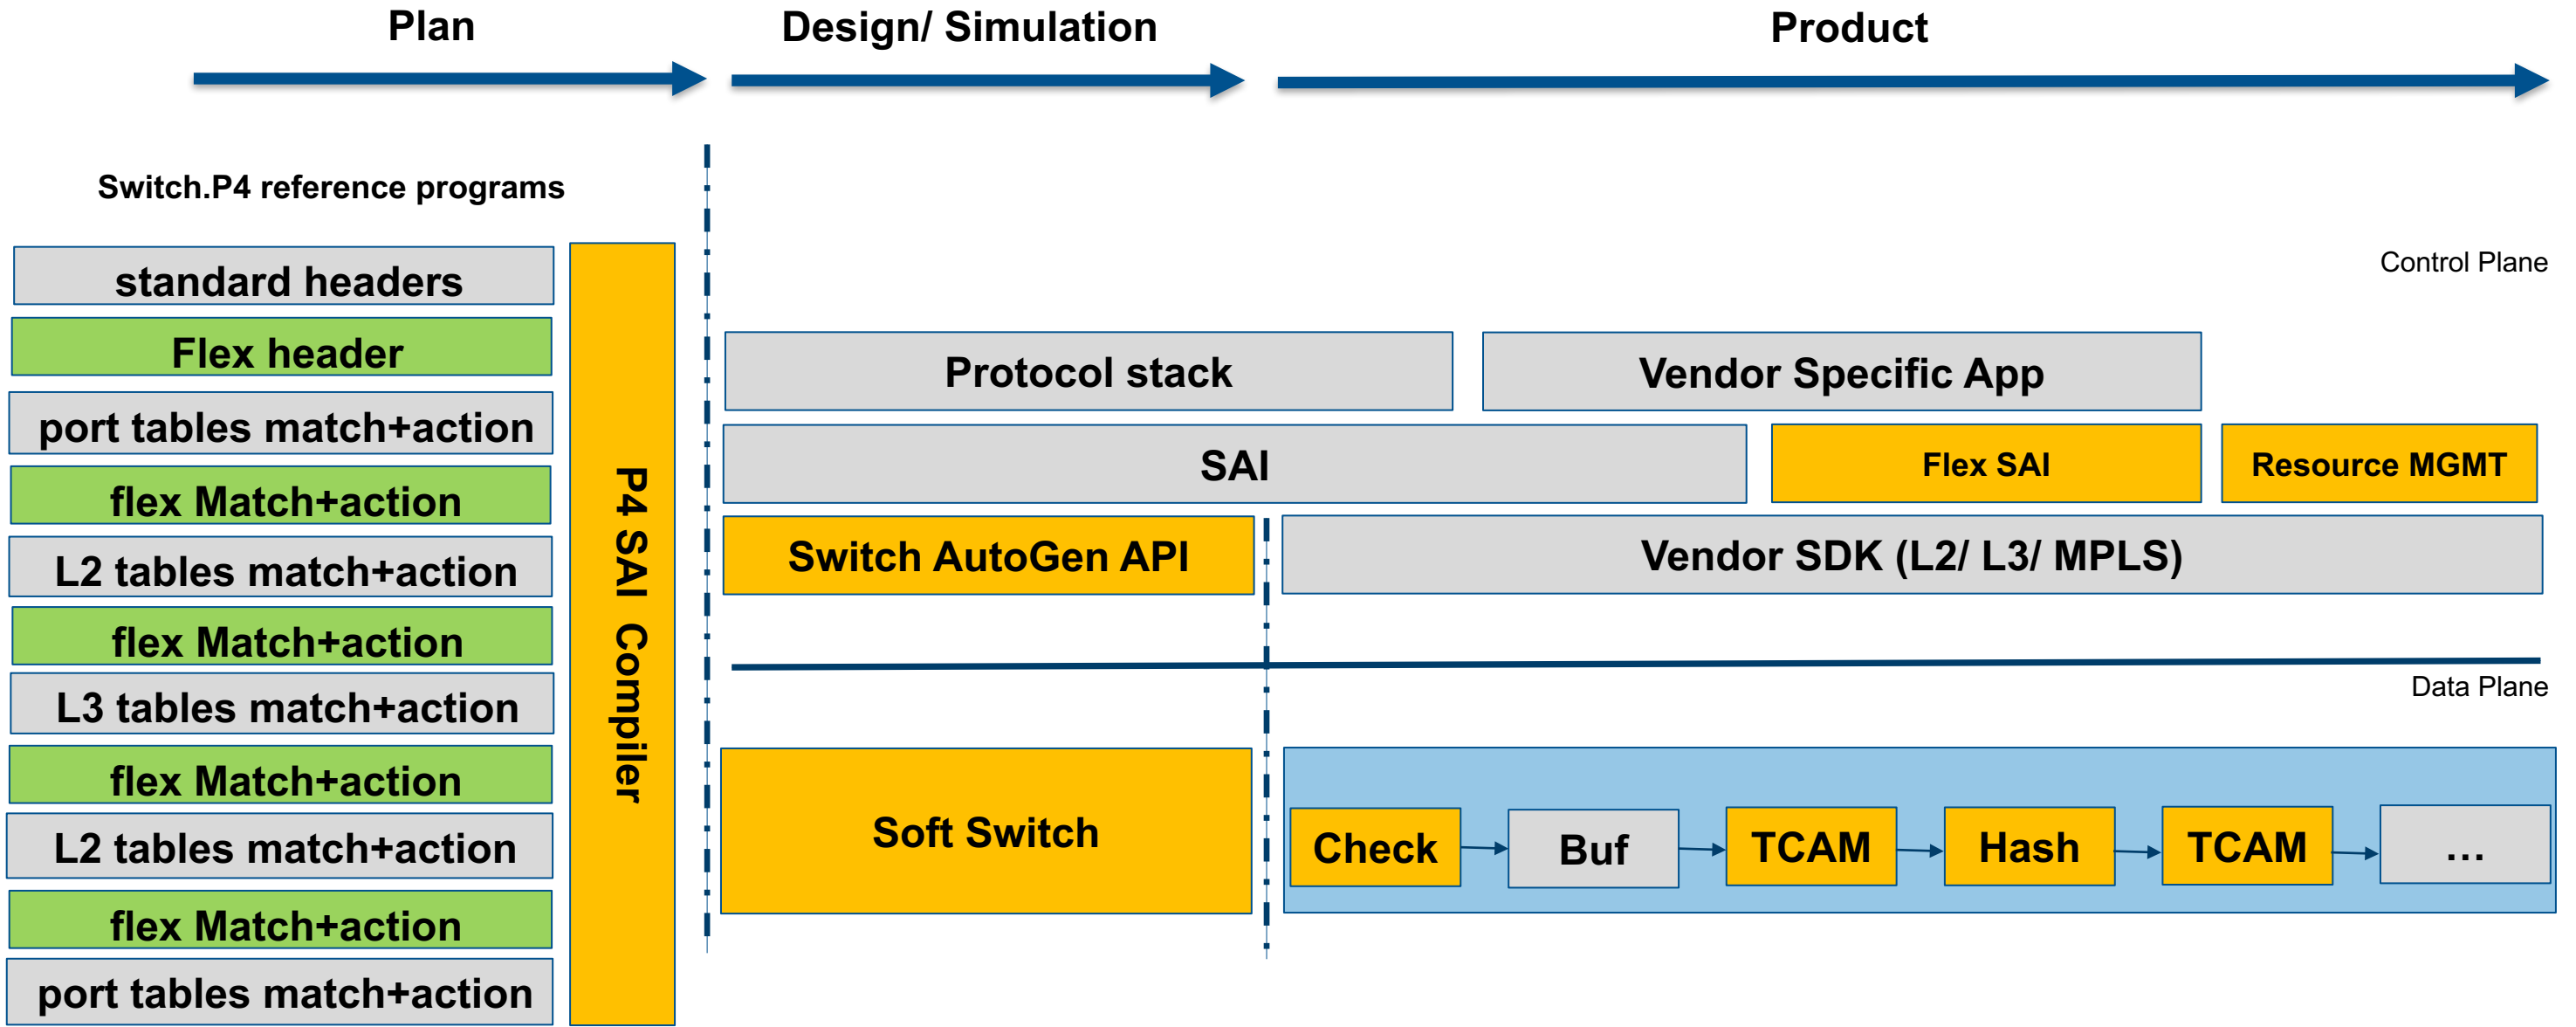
Plan

Design/ Simulation

Product

Switch.P4 reference programs

standard headers

Flex header

port tables match+action

flex Match+action

L2 tables match+action

flex Match+action

L3 tables match+action

flex Match+action

L2 tables match+action

flex Match+action

port tables match+action

P4 SAI Compiler

Control Plane

Protocol stack

Vendor Specific App

SAI

Flex SAI

Resource MGMT

Switch AutoGen API

Vendor SDK (L2/ L3/ MPLS)

Data Plane

Soft Switch

Check

Buf

TCAM

Hash

TCAM

...